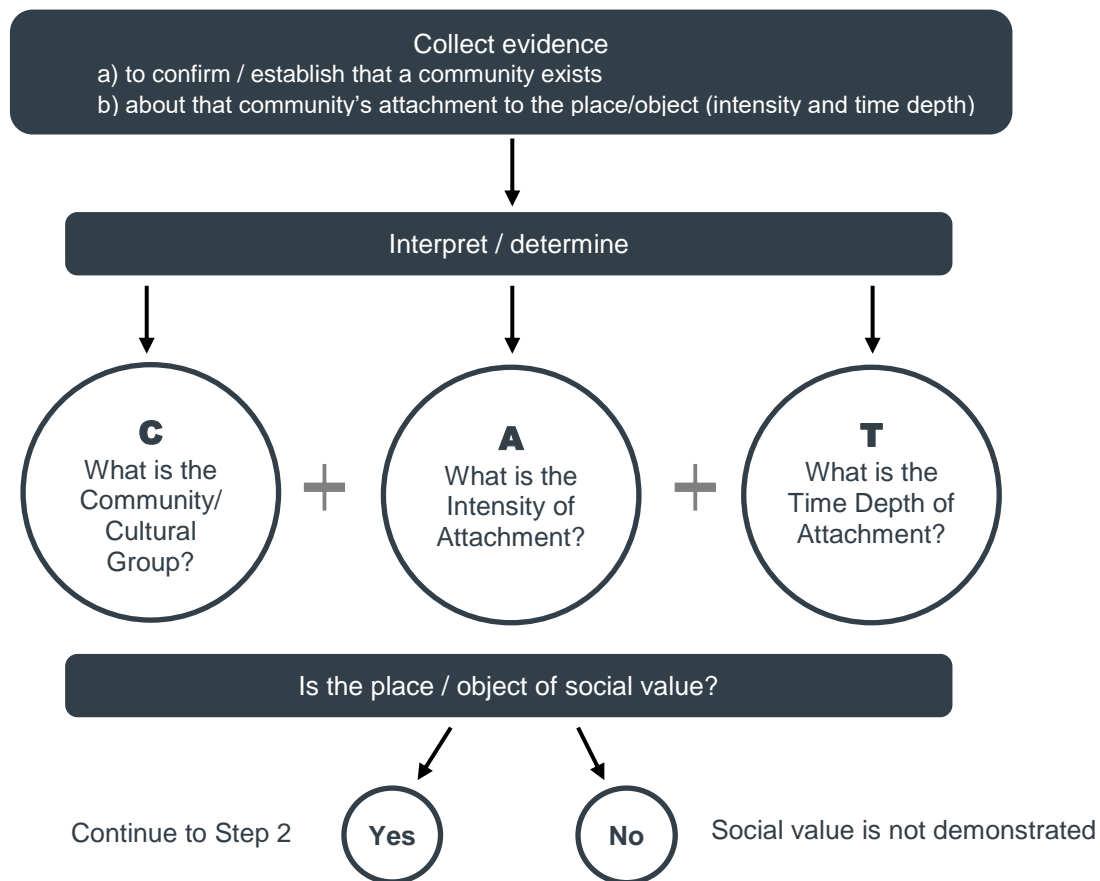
Collect evidence
a) to confirm / establish that a community exists
b) about that community's attachment to the place/object (intensity and time depth)

Interpret / determine

C
What is the Community/ Cultural Group?

+

A
What is the Intensity of Attachment?

+

T
What is the Time Depth of Attachment?

Is the place / object of social value?

Continue to Step 2

Yes

No

Social value is not demonstrated